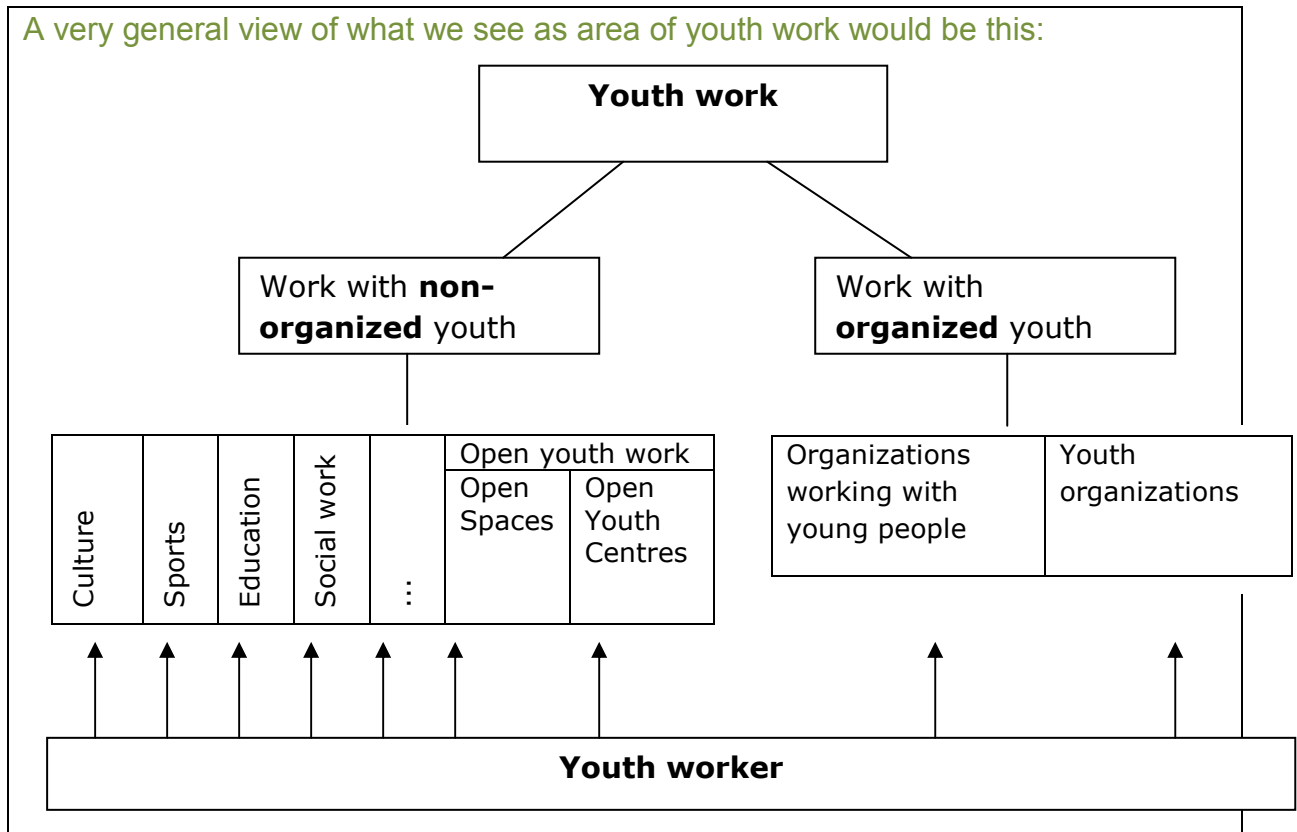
A very general view of what we see as area of youth work would be this:

Youth work

Work with non-organized youth

Work with organized youth

Culture

Sports

Education

Social work

...

Open youth work

Open Spaces

Open Youth Centres

Organizations working with young people

Youth organizations

Youth worker